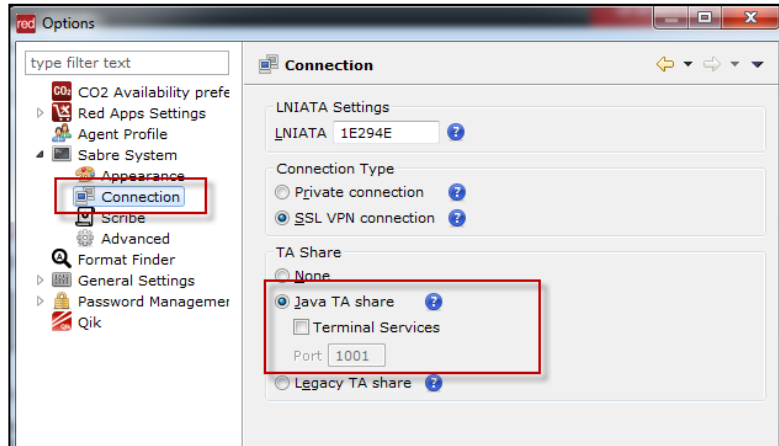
red Options

type filter text

CO2 Availability prefe
Red Apps Settings
Agent Profile
Sabre System
Appearance
Connection
Scribe
Advanced
Format Finder
General Settings
Password Managemer
Qik

Connection

LNIATA Settings
LNIATA 1E294E

Connection Type
Private connection
SSL VPN connection

TA Share
None
Java TA share
Terminal Services
Port 1001
Legacy TA share